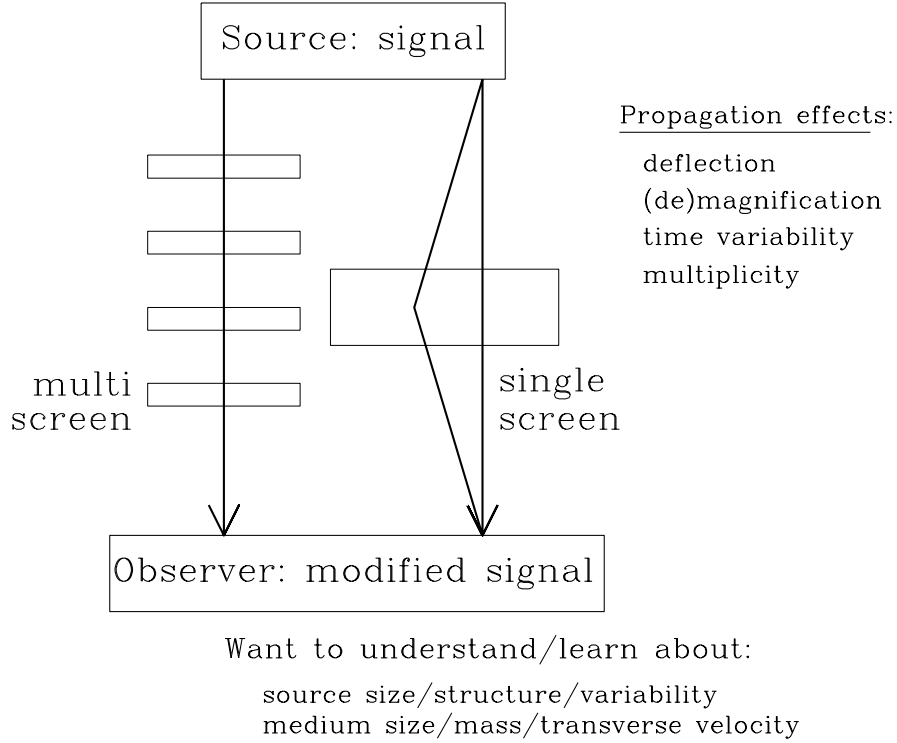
Source: signal

Propagation effects:
deflection
(de)magnification
time variability
multiplicity

multi
screen

single
screen

Observer: modified signal

Want to understand/learn about:
source size/structure/variability
medium size/mass/transverse velocity